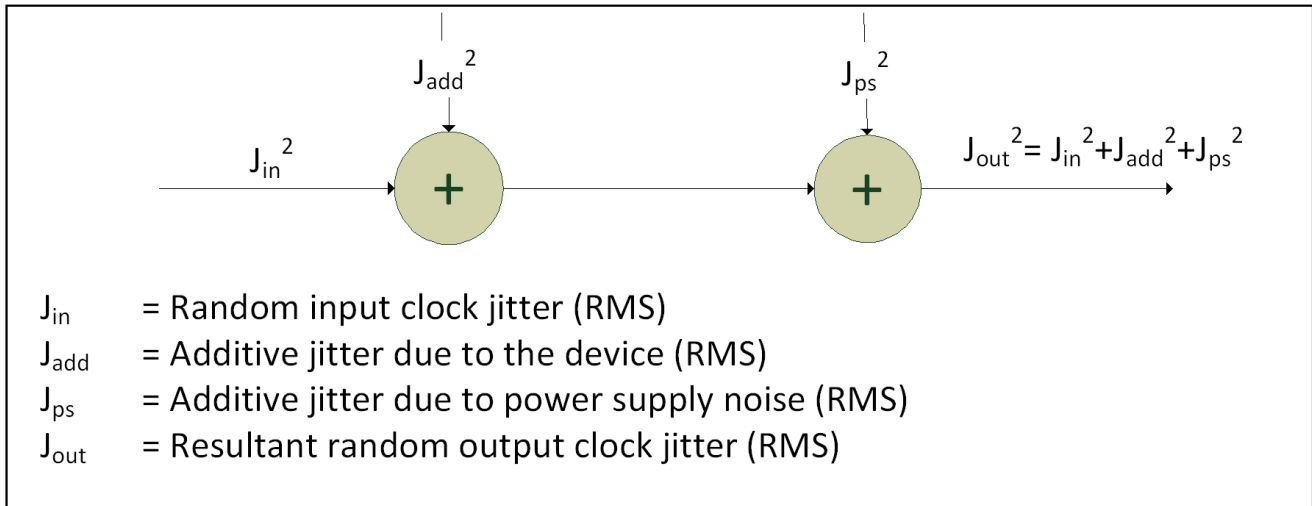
$J_{add}^2$

$J_{ps}^2$

$J_{in}^2$

+

+

$J_{out}^2 = J_{in}^2 + J_{add}^2 + J_{ps}^2$

$J_{in}$ = Random input clock jitter (RMS)
$J_{add}$ = Additive jitter due to the device (RMS)
$J_{ps}$ = Additive jitter due to power supply noise (RMS)
$J_{out}$ = Resultant random output clock jitter (RMS)